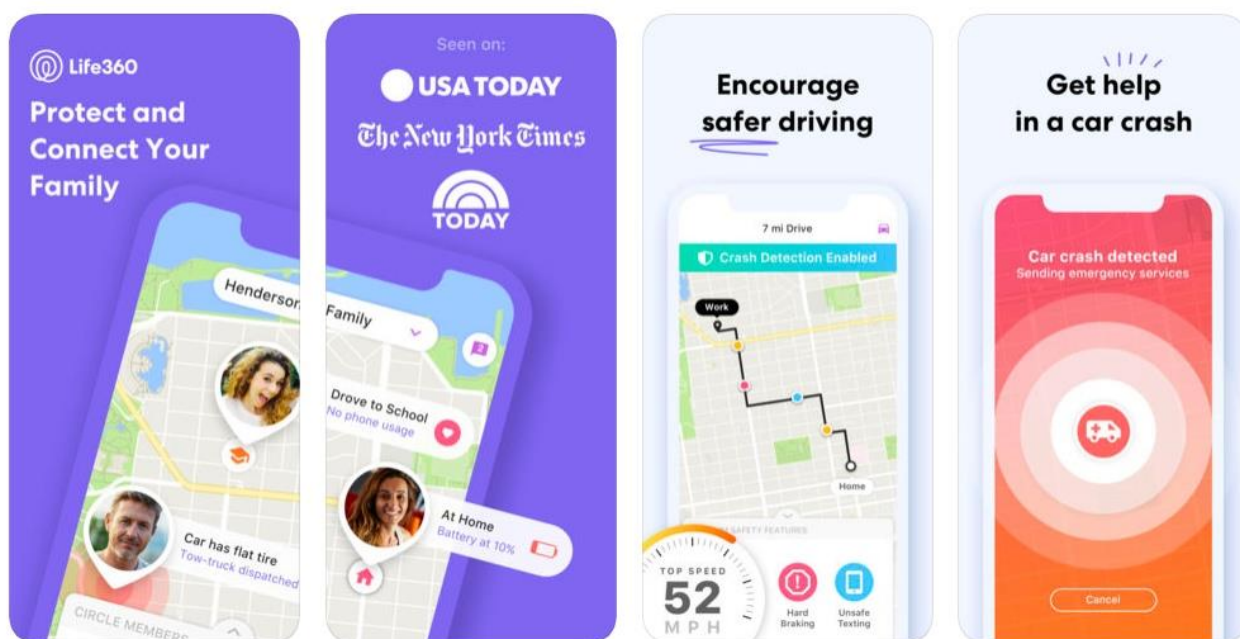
Life360

Protect and Connect Your Family

Henderson

Car has flat tire
Tow-truck dispatched

CIRCLE MEMBERS

Seen on:

USA TODAY

The New York Times

TODAY

Family

Drove to School
No phone usage

At Home
Battery at 10%

Encourage safer driving

7 mi Drive

Crash Detection Enabled

Work

Home

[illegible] SAFETY FEATURES

TOP SPEED
52
MPH

Hard Braking

Unsafe Texting

Get help in a car crash

Car crash detected
Sending emergency services

Cancel